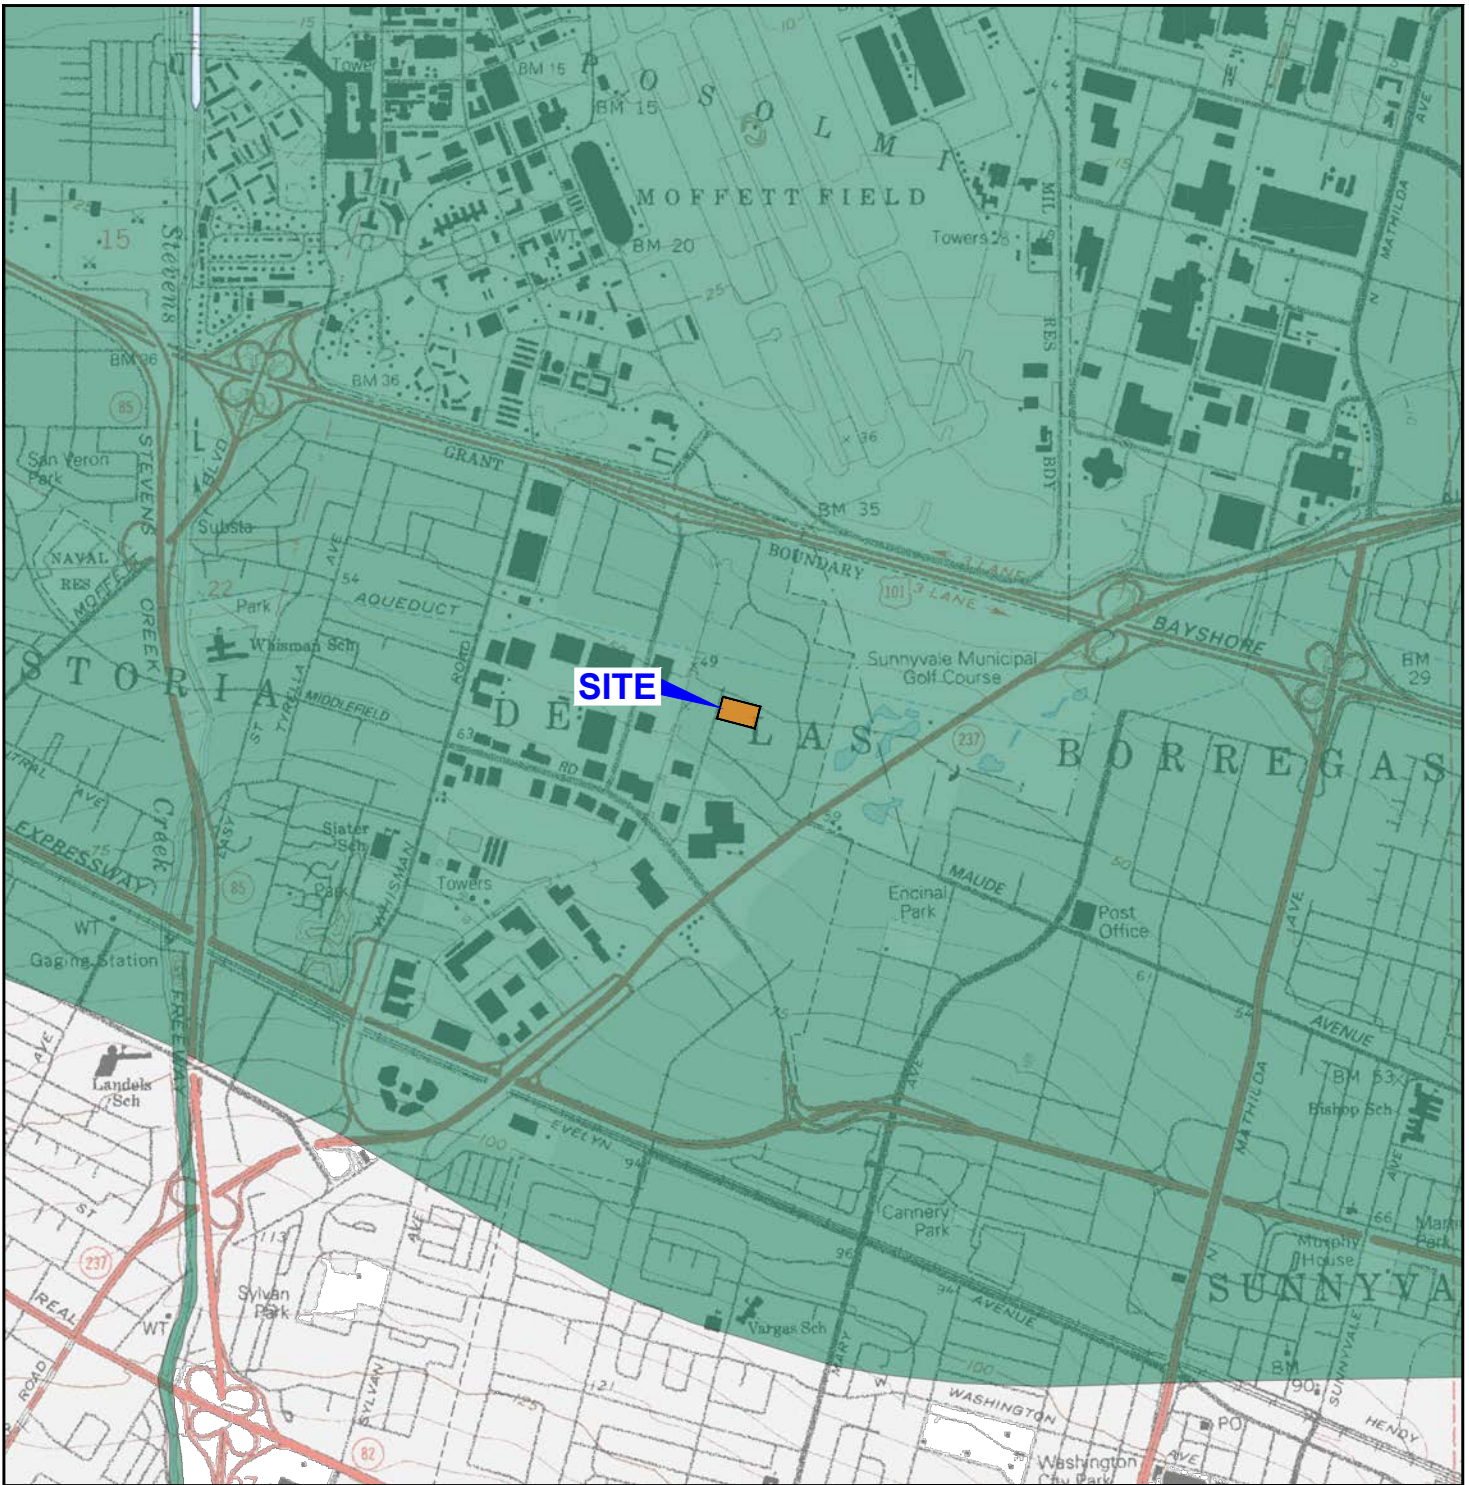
Tower
BM 15
BM 15
P O S O L M I
MOFFETT FIELD
BM 20
WT
Towers
15
Stevens
BM 36
BM 36
85
San Veron Park
GRANT
36
BM 35
BLVD
Substa
NAVAL RES
MOFFETT
STEVENS CREEK
AVE
54
AQUEDUCT
Park
22
BOUNDARY
101
3 LANE
3 LANE
BAYSHORE
BM 29
Whisman Sch
STORIA
TYRELLA
MIDDLEFIELD
ROAD
SITE
49
D E
L A S
Sunnyvale Municipal Golf Course
237
B O R R E G A S
63
RD
ST
CENTRAL AVE
EXPRESSWAY
Creek
Slater Sch
WHISMAN
Towers
Park
85
MAUDE
Encinal Park
Post Office
WT
Gaging Station
FREEWAY
75
50
61
54
AVE
AVENUE
MATHILDA
BM 53
Bishop Sch
Landels Sch
AVE
EVELYN
94
100
75
AVE
Cannery Park
96
Murphy House
Marr Park
SUNNYVA
ST
237
REAL
ROAD
113
Sylvan Park
WT
AVE
SYLVAN
82
121
125
Vargas Sch
94
AVENUE
MARY
100
WASHINGTON
Washington City Park
AVE
PO
BM
90
SUNNYVALE
HENDY